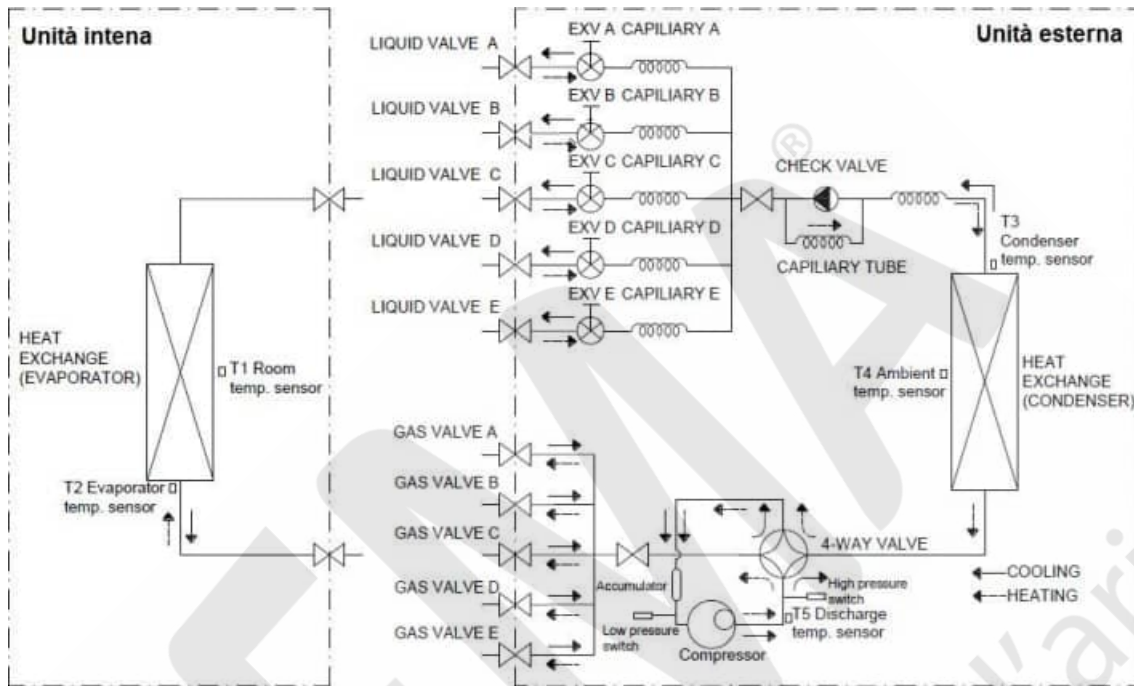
Unità intena

Unità esterna

LIQUID VALVE A

EXV A CAPILIARY A

LIQUID VALVE B

EXV B CAPILIARY B

LIQUID VALVE C

EXV C CAPILIARY C

CHECK VALVE

LIQUID VALVE D

EXV D CAPILIARY D

CAPILIARY TUBE

LIQUID VALVE E

EXV E CAPILIARY E

T3 Condenser temp. sensor

HEAT EXCHANGE (EVAPORATOR)

T1 Room temp. sensor

T4 Ambient temp. sensor

HEAT EXCHANGE (CONDENSER)

GAS VALVE A

GAS VALVE B

T2 Evaporator temp. sensor

GAS VALVE C

4-WAY VALVE

COOLING

HEATING

GAS VALVE D

Accumulator

High pressure switch

T5 Discharge temp. sensor

GAS VALVE E

Low pressure switch

Compressor